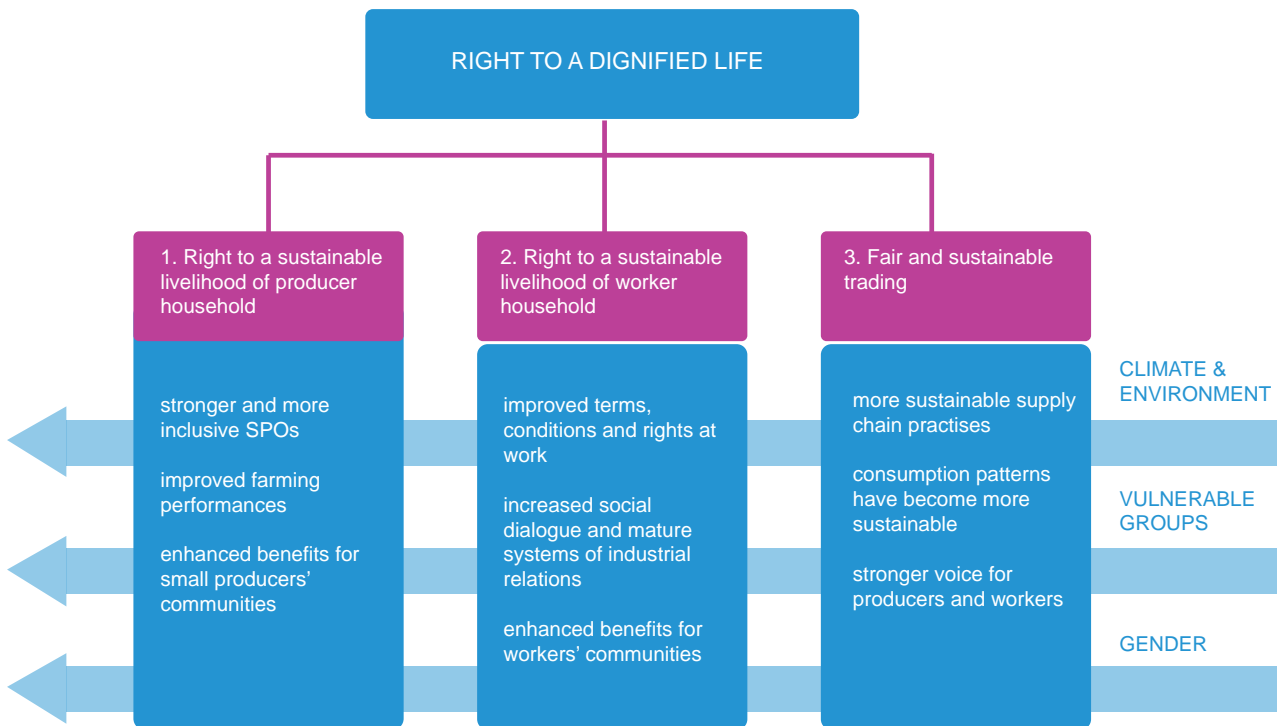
RIGHT TO A DIGNIFIED LIFE

1. Right to a sustainable livelihood of producer household

stronger and more inclusive SPOs

improved farming performances

enhanced benefits for small producers' communities

2. Right to a sustainable livelihood of worker household

improved terms, conditions and rights at work

increased social dialogue and mature systems of industrial relations

enhanced benefits for workers' communities

3. Fair and sustainable trading

more sustainable supply chain practises

consumption patterns have become more sustainable

stronger voice for producers and workers

CLIMATE & ENVIRONMENT

VULNERABLE GROUPS

GENDER